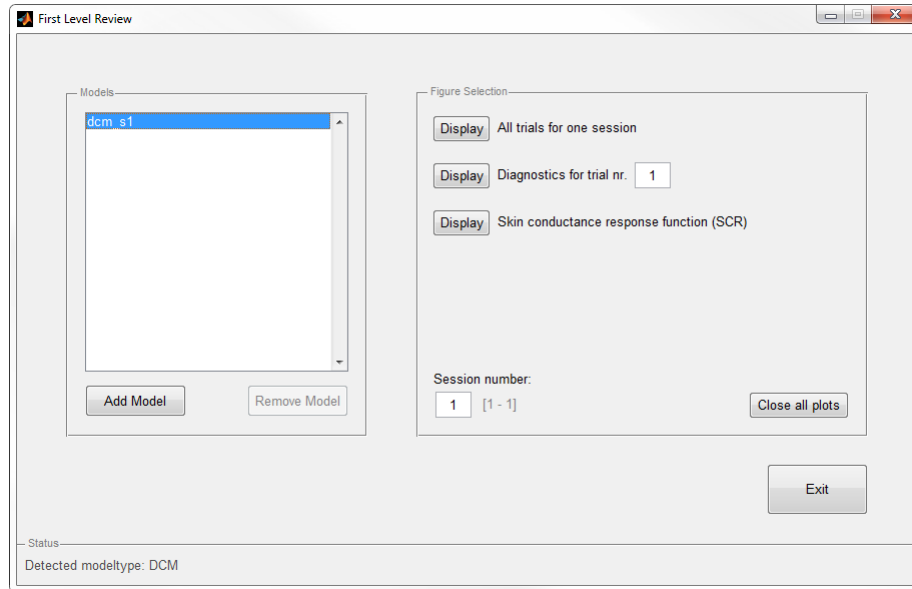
First Level Review

Models

dcm_s1

Add Model

Remove Model

Figure Selection

Display All trials for one session

Display Diagnostics for trial nr. 1

Display Skin conductance response function (SCR)

Session number:

1 [1 - 1]

Close all plots

Exit

Status

Detected modeltype: DCM